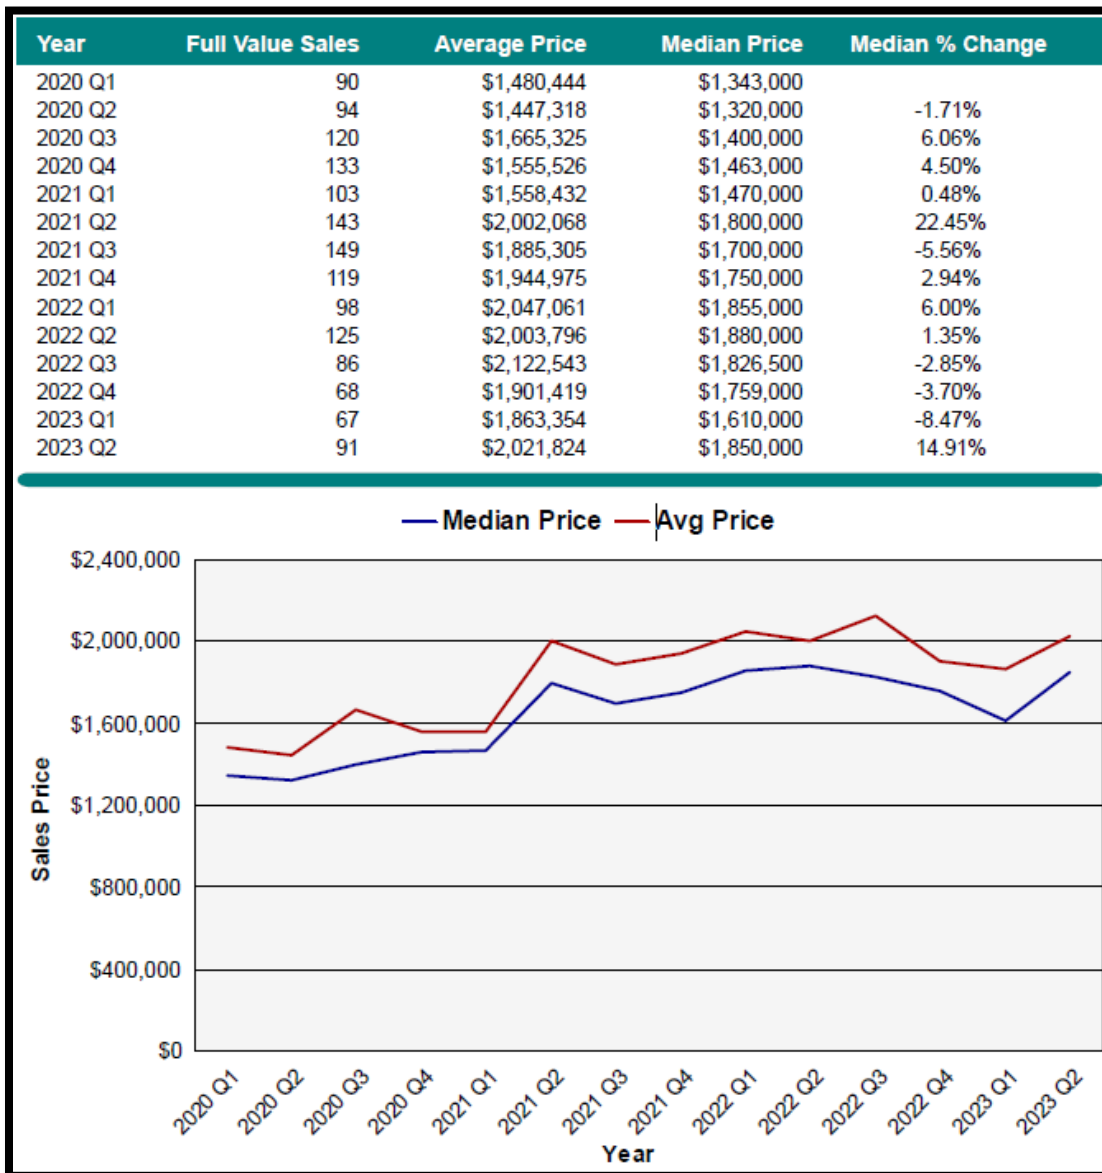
| Year | Full Value Sales | Average Price | Median Price | Median % Change |
|---|---|---|---|---|
| 2020 Q1 | 90 | \$1,480,444 | \$1,343,000 | |
| 2020 Q2 | 94 | \$1,447,318 | \$1,320,000 | -1.71% |
| 2020 Q3 | 120 | \$1,665,325 | \$1,400,000 | 6.06% |
| 2020 Q4 | 133 | \$1,555,526 | \$1,463,000 | 4.50% |
| 2021 Q1 | 103 | \$1,558,432 | \$1,470,000 | 0.48% |
| 2021 Q2 | 143 | \$2,002,068 | \$1,800,000 | 22.45% |
| 2021 Q3 | 149 | \$1,885,305 | \$1,700,000 | -5.56% |
| 2021 Q4 | 119 | \$1,944,975 | \$1,750,000 | 2.94% |
| 2022 Q1 | 98 | \$2,047,061 | \$1,855,000 | 6.00% |
| 2022 Q2 | 125 | \$2,003,796 | \$1,880,000 | 1.35% |
| 2022 Q3 | 86 | \$2,122,543 | \$1,826,500 | -2.85% |
| 2022 Q4 | 68 | \$1,901,419 | \$1,759,000 | -3.70% |
| 2023 Q1 | 67 | \$1,863,354 | \$1,610,000 | -8.47% |
| 2023 Q2 | 91 | \$2,021,824 | \$1,850,000 | 14.91% |

Median Price Avg Price

\$2,400,000
\$2,000,000
\$1,600,000
\$1,200,000
\$800,000
\$400,000
\$0

Sales Price

2020 Q1 2020 Q2 2020 Q3 2020 Q4 2021 Q1 2021 Q2 2021 Q3 2021 Q4 2022 Q1 2022 Q2 2022 Q3 2022 Q4 2023 Q1 2023 Q2

Year